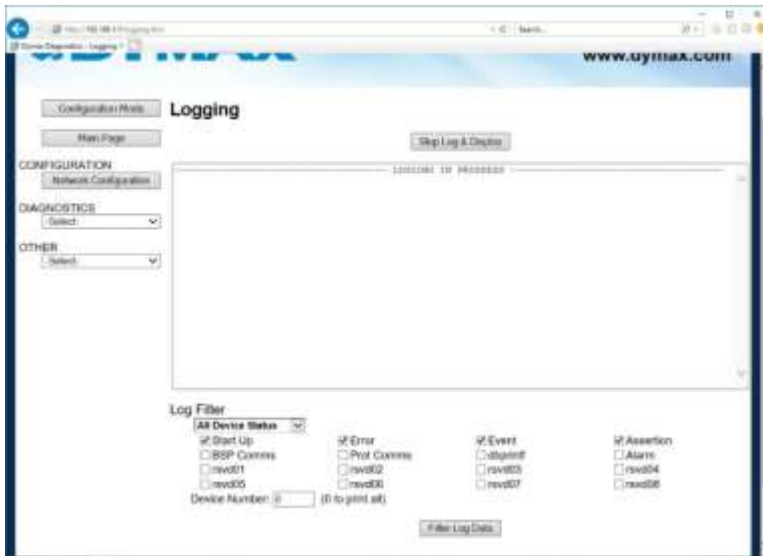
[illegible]

Search...

www.dymax.com

Configuration Mode

Logging

Main Page

Stop Log & Display

CONFIGURATION

Network Configuration

DIAGNOSTICS

Select

OTHER

Select

LOGGING IN PROGRESS

Log Filter

All Device Status

☑ Start Up ☑ Error ☑ Event ☑ Assertion

☐ BSP Comms ☐ Prot Comms ☐ dbgprintf ☐ Alarm

☐ rsvd01 ☐ rsvd02 ☐ rsvd03 ☐ rsvd04

☐ rsvd05 ☐ rsvd06 ☐ rsvd07 ☐ rsvd08

Device Number: 0 (0 to print all)

Filter Log Data